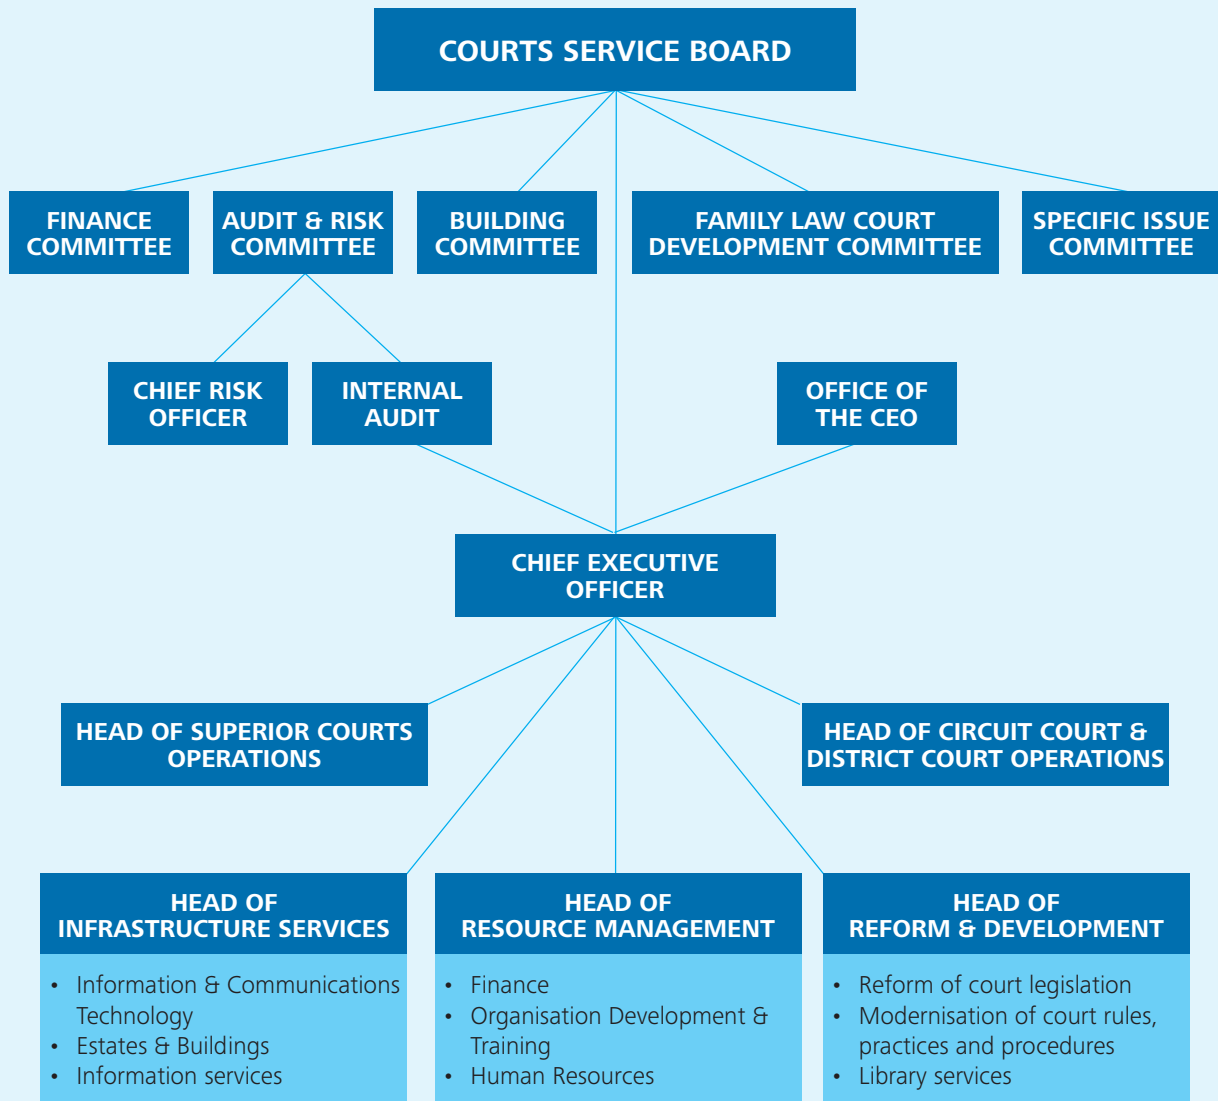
COURTS SERVICE BOARD

FINANCE COMMITTEE

AUDIT & RISK COMMITTEE

BUILDING COMMITTEE

FAMILY LAW COURT DEVELOPMENT COMMITTEE

SPECIFIC ISSUE COMMITTEE

CHIEF RISK OFFICER

INTERNAL AUDIT

OFFICE OF THE CEO

CHIEF EXECUTIVE OFFICER

HEAD OF SUPERIOR COURTS OPERATIONS

HEAD OF CIRCUIT COURT & DISTRICT COURT OPERATIONS

HEAD OF INFRASTRUCTURE SERVICES
• Information & Communications Technology
• Estates & Buildings
• Information services

HEAD OF RESOURCE MANAGEMENT
• Finance
• Organisation Development & Training
• Human Resources

HEAD OF REFORM & DEVELOPMENT
• Reform of court legislation
• Modernisation of court rules, practices and procedures
• Library services